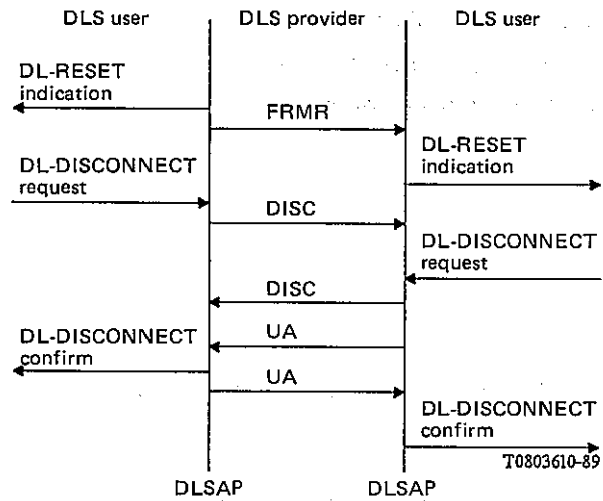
DLS user

DLS provider

DLS user

DL-RESET indication

FRMR

DL-RESET indication

DL-DISCONNECT request

DISC

DL-DISCONNECT request

DISC

UA

DL-DISCONNECT confirm

UA

DL-DISCONNECT confirm

T0803610-89

DLSAP

DLSAP